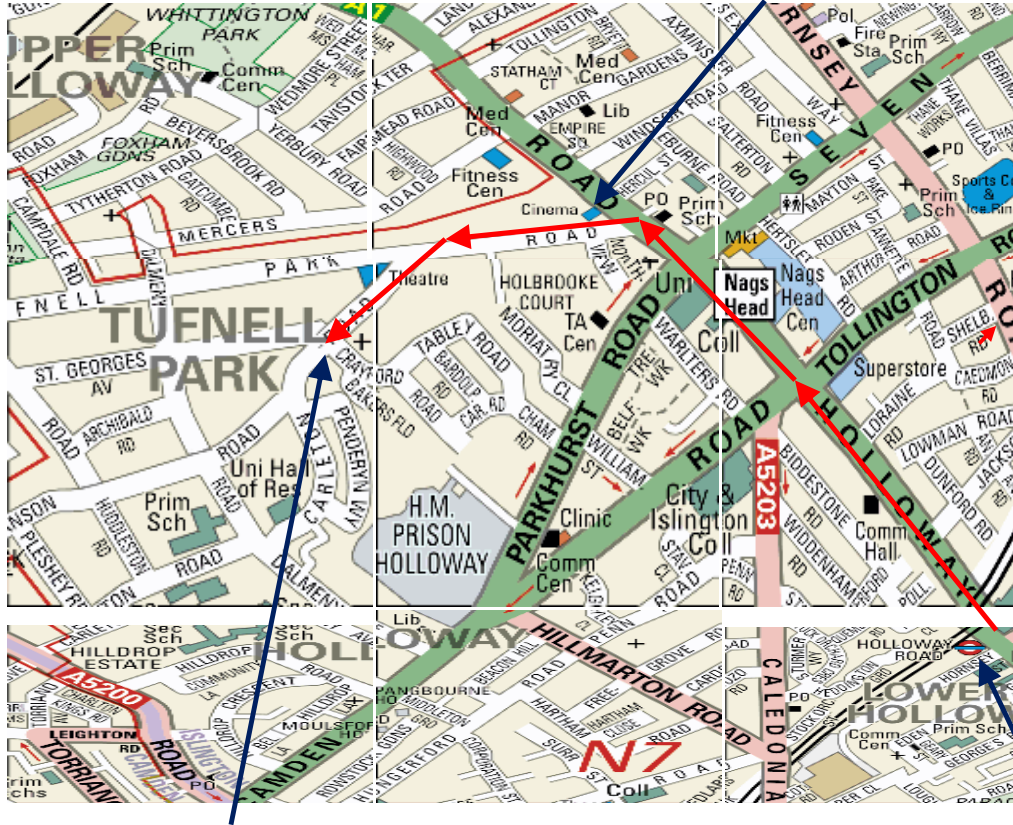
UPPER HOLLOWAY
WHITTINGTON PARK
Prim Sch
Comm Cen
WEDMORE STREET
FOXHAM GDNS
BEVERSBROOK RD
TYTHERTON ROAD
YERBURY
TAVISTOCK TER
FAIRMEAD ROAD
HIGHWOOD ROAD
Med Cen
Fitness Cen
Cinema
MERCERS
ROAD
PARK
TUFNELL PARK
ST. GEORGES AV
ARCHIBALD RD
Uni Hall of Res
Prim Sch
HUDDLESTON RD
PLESHEY RD
DALMENY
CARLETON
PENDERRY
CRAYFORD
Theatre
HOLBROOKE COURT
TABLEY ROAD
MORIATY CL
TA Cen
CHAM
BARDOLPH RD
H.M. PRISON HOLLOWAY
PARKHURST ROAD
Clinic
Comm Cen
Uni
Coll
WARLTERS RD
City & Islington Coll
ROAD
STATHAM CT
Med Cen
Lib
MANOR GARDENS
EMPIRE SQ
WINDSOR RD
TOLLINGTON
ALEXANDER
AXMINSTER
PO
Prim Sch
Nags Head
Nags Head Cen
Mkt
SEVEN
SISTERS
HORNSEY
Pol.
Fire Sta
Prim Sch
Fitness Cen
MAYTON ST
RODEN ST
TOLLINGTON
Superstore
HOLLOWAY
A5203
BIDDESTONE RD
WIDDENHAM
Comm Hall
LORAINE
LOWMAN ROAD
DUNFORD RD
PO
Sports Cen & Ice Rink
Prim Sch
SHELBURNE RD
CAEDMON
HOLLOWAY
HILLDROP ESTATE
Sec Sch
Sec Sch
A5200
CAMDEN
LEIGHTON
ROAD
TORRIANO
Prim Sch
Lib
HILLMARTON ROAD
PANGBOURNE
N7
Coll
CALEDONIAN
HOLLOWAY ROAD
LOWER HOLLOWAY
Prim Sch
Comm Cen
PO